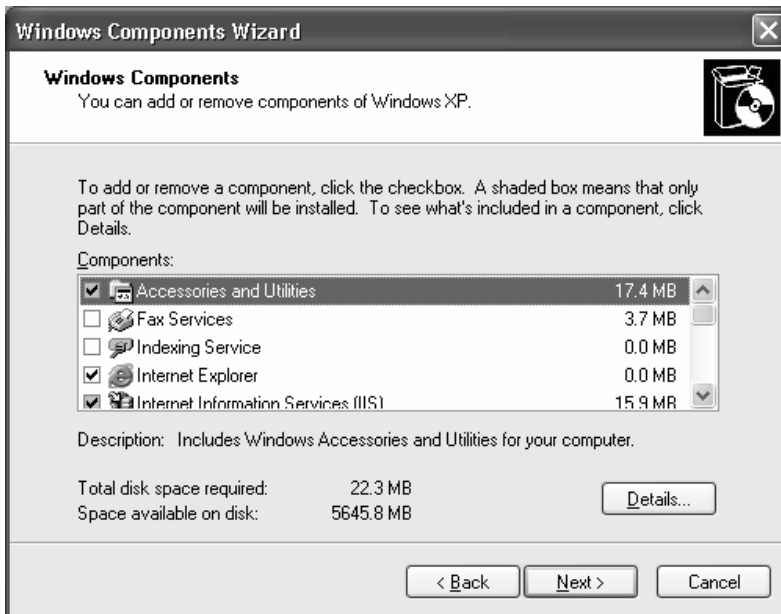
Windows Components Wizard

Windows Components
You can add or remove components of Windows XP.

To add or remove a component, click the checkbox. A shaded box means that only part of the component will be installed. To see what's included in a component, click Details.

Components:

| | | |
|---|---|---|
| ☑ | Accessories and Utilities | 17.4 MB |
| ☐ | Fax Services | 3.7 MB |
| ☐ | Indexing Service | 0.0 MB |
| ☑ | Internet Explorer | 0.0 MB |
| ☑ | Internet Information Services (IIS) | 15.9 MB |

Description: Includes Windows Accessories and Utilities for your computer.

Total disk space required: 22.3 MB
Space available on disk: 5645.8 MB

Details...

< Back Next > Cancel